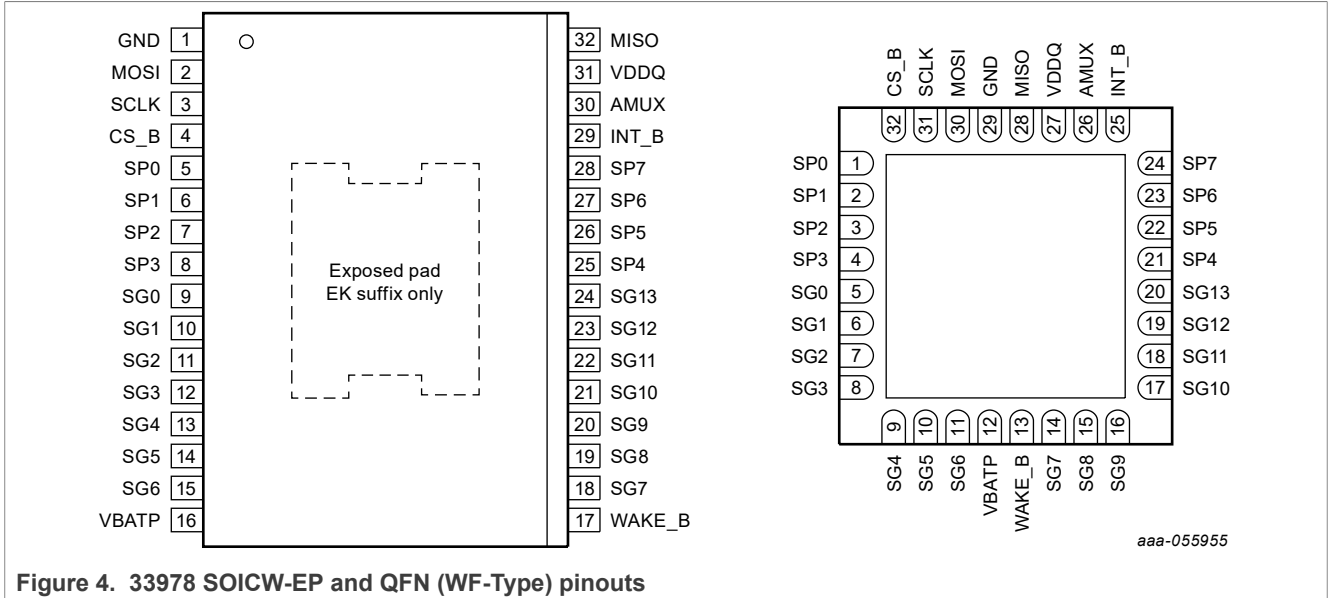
GND 1
MOSI 2
SCLK 3
CS_B 4
SP0 5
SP1 6
SP2 7
SP3 8
SG0 9
SG1 10
SG2 11
SG3 12
SG4 13
SG5 14
SG6 15
VBATP 16

Exposed pad
EK suffix only

32 MISO
31 VDDQ
30 AMUX
29 INT_B
28 SP7
27 SP6
26 SP5
25 SP4
24 SG13
23 SG12
22 SG11
21 SG10
20 SG9
19 SG8
18 SG7
17 WAKE_B

CS_B SCLK MOSI GND MISO VDDQ AMUX INT_B
32 31 30 29 28 27 26 25

SP0 1
SP1 2
SP2 3
SP3 4
SG0 5
SG1 6
SG2 7
SG3 8

24 SP7
23 SP6
22 SP5
21 SP4
20 SG13
19 SG12
18 SG11
17 SG10

9 10 11 12 13 14 15 16
SG4 SG5 SG6 VBATP WAKE_B SG7 SG8 SG9

aaa-055955

Figure 4. 33978 SOICW-EP and QFN (WF-Type) pinouts